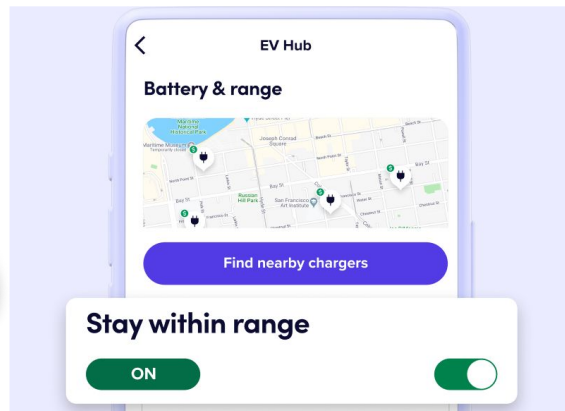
EV Hub

Battery & range

Maritime National Historical Park
Maritime Museum
Temporarily closed
Joseph Conrad Square
Russian Hill Park
San Francisco Art Institute
Bay St
North Point St
Chestnut St

Find nearby chargers

Stay within range

ON